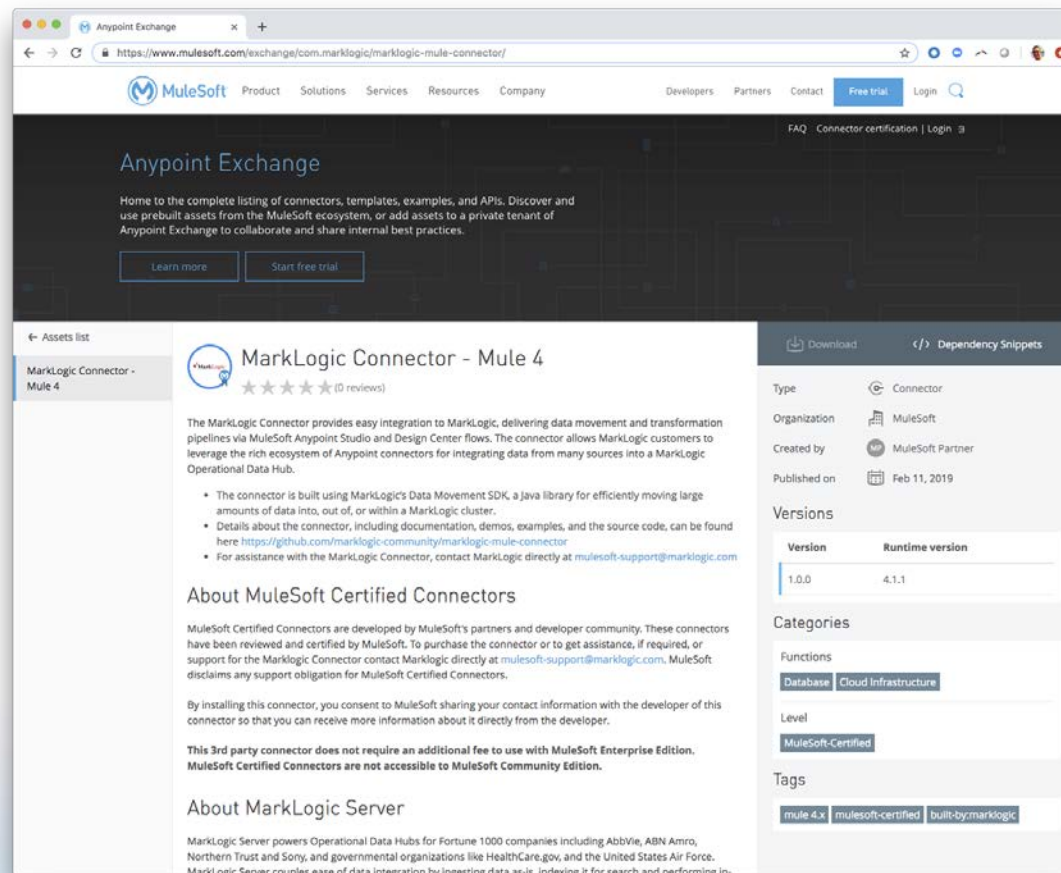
Anypoint Exchange ×
https://www.mulesoft.com/exchange/com.marklogic/marklogic-mule-connector/

MuleSoft Product Solutions Services Resources Company Developers Partners Contact Free trial Login

FAQ Connector certification | Login

Anypoint Exchange

Home to the complete listing of connectors, templates, examples, and APIs. Discover and use prebuilt assets from the MuleSoft ecosystem, or add assets to a private tenant of Anypoint Exchange to collaborate and share internal best practices.

Learn more Start free trial

← Assets list

MarkLogic Connector - Mule 4

MarkLogic Connector - Mule 4

(0 reviews)

The MarkLogic Connector provides easy integration to MarkLogic, delivering data movement and transformation pipelines via MuleSoft Anypoint Studio and Design Center flows. The connector allows MarkLogic customers to leverage the rich ecosystem of Anypoint connectors for integrating data from many sources into a MarkLogic Operational Data Hub.

- The connector is built using MarkLogic's Data Movement SDK, a Java library for efficiently moving large amounts of data into, out of, or within a MarkLogic cluster.
- Details about the connector, including documentation, demos, examples, and the source code, can be found here https://github.com/marklogic-community/marklogic-mule-connector
- For assistance with the MarkLogic Connector, contact MarkLogic directly at mulesoft-support@marklogic.com

About MuleSoft Certified Connectors

MuleSoft Certified Connectors are developed by MuleSoft's partners and developer community. These connectors have been reviewed and certified by MuleSoft. To purchase the connector or to get assistance, if required, or support for the Marklogic Connector contact Marklogic directly at mulesoft-support@marklogic.com. MuleSoft disclaims any support obligation for MuleSoft Certified Connectors.

By installing this connector, you consent to MuleSoft sharing your contact information with the developer of this connector so that you can receive more information about it directly from the developer.

**This 3rd party connector does not require an additional fee to use with MuleSoft Enterprise Edition. MuleSoft Certified Connectors are not accessible to MuleSoft Community Edition.**

About MarkLogic Server

MarkLogic Server powers Operational Data Hubs for Fortune 1000 companies including AbbVie, ABN Amro, Northern Trust and Sony, and governmental organizations like HealthCare.gov, and the United States Air Force. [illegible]

Download </> Dependency Snippets

Type Connector
Organization MuleSoft
Created by MuleSoft Partner
Published on Feb 11, 2019

Versions

| Version | Runtime version |
|---|---|
| 1.0.0 | 4.1.1 |

Categories

Functions
Database Cloud Infrastructure

Level
MuleSoft-Certified

Tags
mule 4.x mulesoft-certified built-by:marklogic